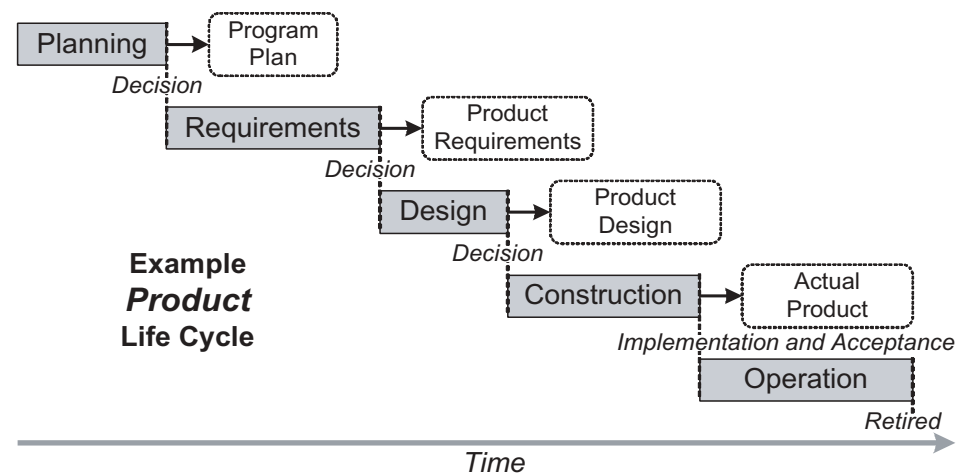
Planning

Program Plan

Decision

Requirements

Product Requirements

Decision

Design

Product Design

Decision

Example
*Product*
Life Cycle

Construction

Actual Product

Implementation and Acceptance

Operation

Retired

Time